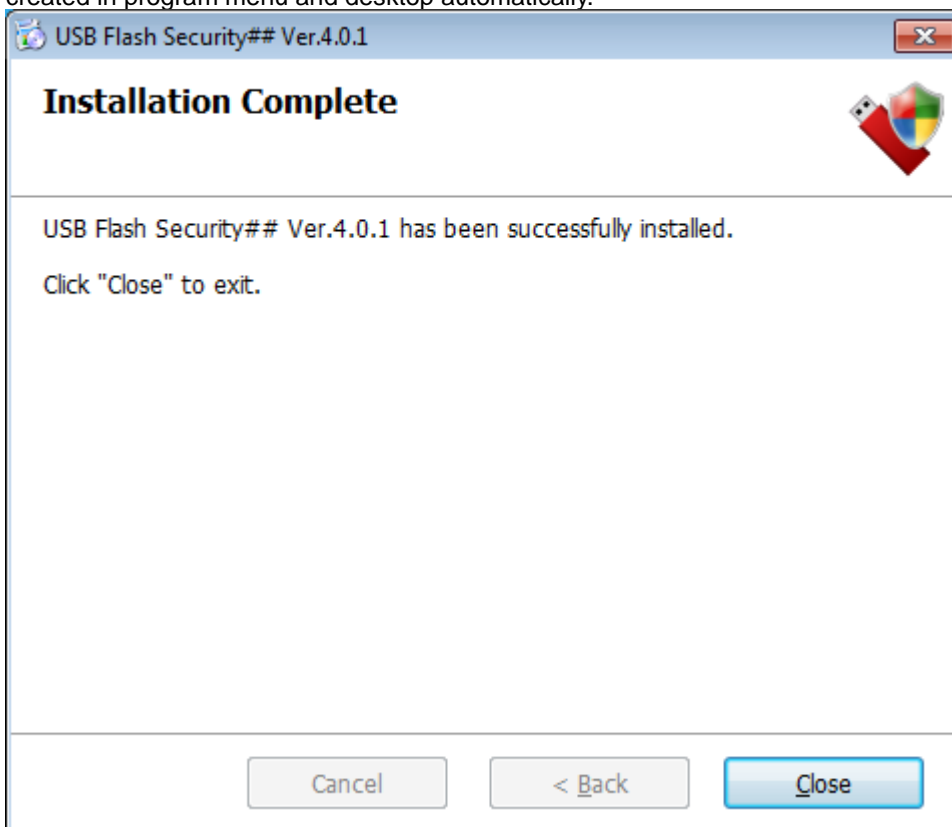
created in program menu and desktop automatically.

USB Flash Security## Ver.4.0.1

Installation Complete

USB Flash Security## Ver.4.0.1 has been successfully installed.

Click "Close" to exit.

Cancel

< Back

Close